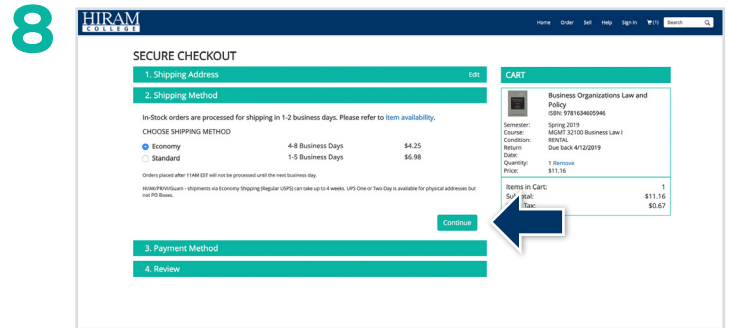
8

HIRAM COLLEGE

Home Order Sell Help Sign In (1) Search

SECURE CHECKOUT

1. Shipping Address Edit

2. Shipping Method

In-Stock orders are processed for shipping in 1-2 business days. Please refer to item availability.

CHOOSE SHIPPING METHOD

| | | |
|---|---|---|
| Economy | 4-8 Business Days | $4.25 |
| Standard | 1-5 Business Days | $6.98 |

Orders placed after 11AM EST will not be processed until the next business day.

HI/AK/PR/VI/Guam - shipments via Economy Shipping (Regular USPS) can take up to 4 weeks. UPS One or Two Day is available for physical addresses but not PO Boxes.

Continue

3. Payment Method

4. Review

CART

Business Organizations Law and Policy
ISBN: 9781634605946

Semester: Spring 2019
Course: MGMT 32100 Business Law I
Condition: RENTAL
Return Date: Due back 4/12/2019
Quantity: 1 Remove
Price: $11.16

Items in Cart: 1
Su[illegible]tal: $11.16
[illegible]Tax: $0.67